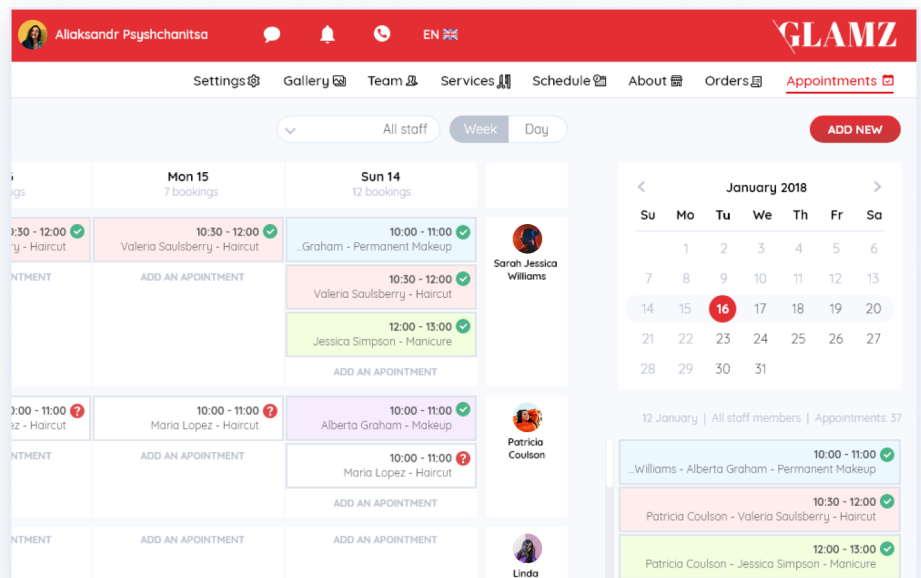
Aliaksandr Psyshchanitsa EN

GLAMZ

Settings Gallery Team Services Schedule About Orders Appointments

All staff Week Day

ADD NEW

s
gs

Mon 15
7 bookings

Sun 14
12 bookings

0:30 - 12:00
y - Haircut

10:30 - 12:00
Valeria Saulsberry - Haircut

10:00 - 11:00
..Graham - Permanent Makeup

Sarah Jessica Williams

10:30 - 12:00
Valeria Saulsberry - Haircut

12:00 - 13:00
Jessica Simpson - Manicure

NTMENT

ADD AN APOINTMENT

ADD AN APOINTMENT

0:00 - 11:00
ez - Haircut

10:00 - 11:00
Maria Lopez - Haircut

10:00 - 11:00
Alberta Graham - Makeup

Patricia Coulson

10:00 - 11:00
Maria Lopez - Haircut

NTMENT

ADD AN APOINTMENT

ADD AN APOINTMENT

NTMENT

ADD AN APOINTMENT

ADD AN APOINTMENT

Linda

January 2018

| Su | Mo | Tu | We | Th | Fr | Sa |
|---|---|---|---|---|---|---|
| | 1 | 2 | 3 | 4 | 5 | 6 |
| 7 | 8 | 9 | 10 | 11 | 12 | 13 |
| 14 | 15 | 16 | 17 | 18 | 19 | 20 |
| 21 | 22 | 23 | 24 | 25 | 26 | 27 |
| 28 | 29 | 30 | 31 | | | |

12 January | All staff members | Appointments: 37

10:00 - 11:00
..Williams - Alberta Graham - Permanent Makeup

10:30 - 12:00
Patricia Coulson - Valeria Saulsberry - Haircut

12:00 - 13:00
Patricia Coulson - Jessica Simpson - Manicure